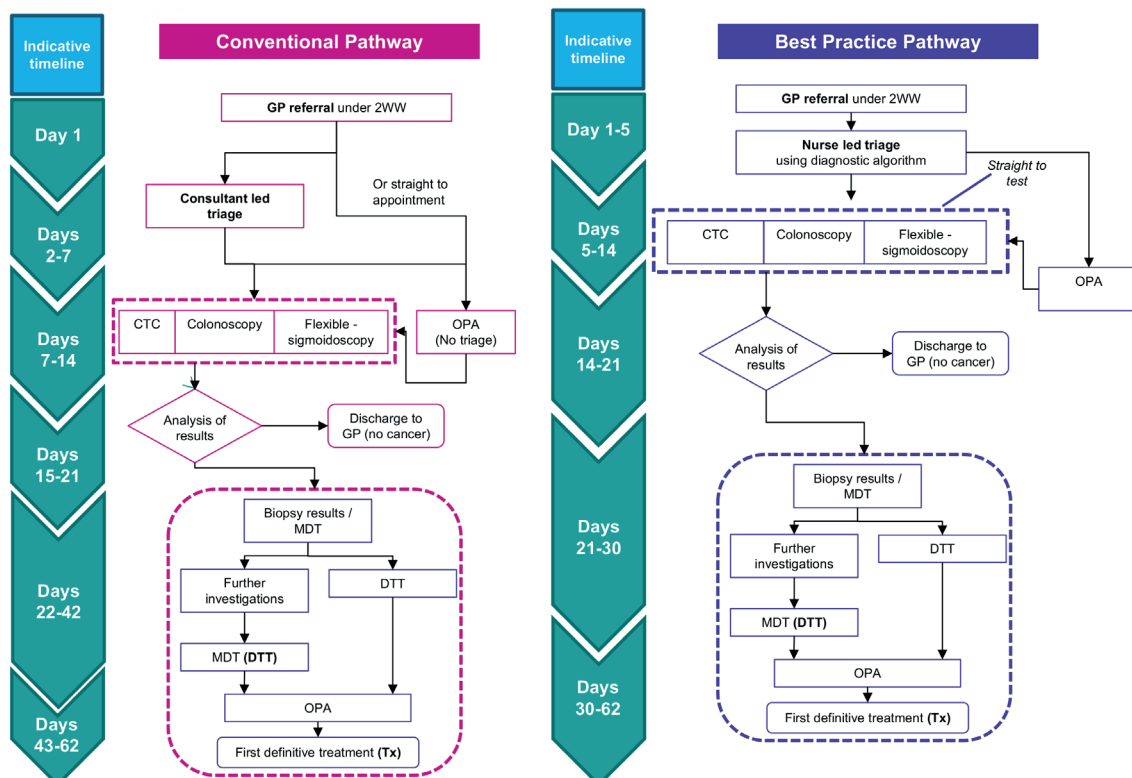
Indicative timeline

Day 1

Days 2-7

Days 7-14

Days 15-21

Days 22-42

Days 43-62

Conventional Pathway

**GP referral** under 2WW

**Consultant led triage**

Or straight to appointment

| CTC | Colonoscopy | Flexible - sigmoidoscopy |
|---|---|---|

OPA (No triage)

Analysis of results

Discharge to GP (no cancer)

Biopsy results / MDT

Further investigations

DTT

MDT **(DTT)**

OPA

First definitive treatment **(Tx)**

Indicative timeline

Day 1-5

Days 5-14

Days 14-21

Days 21-30

Days 30-62

Best Practice Pathway

**GP referral** under 2WW

**Nurse led triage** using diagnostic algorithm

*Straight to test*

| CTC | Colonoscopy | Flexible - sigmoidoscopy |
|---|---|---|

OPA

Analysis of results

Discharge to GP (no cancer)

Biopsy results / MDT

Further investigations

DTT

MDT **(DTT)**

OPA

First definitive treatment **(Tx)**